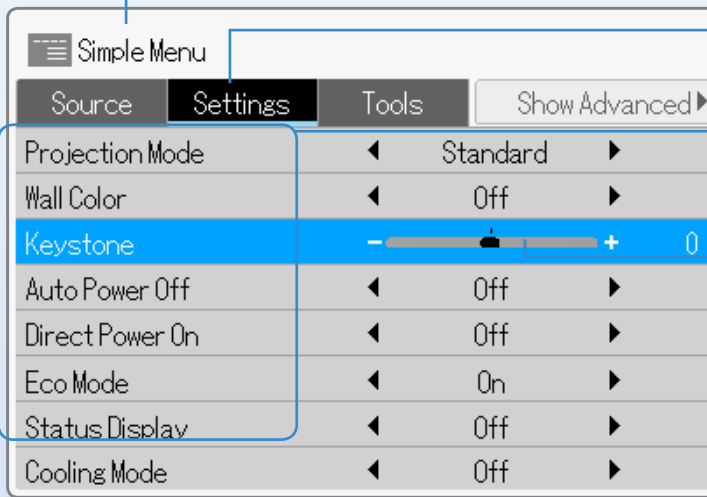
Simple Menu

| Source | Settings | Tools | Show Advanced |
|---|---|---|---|

| | | | |
|---|---|---|---|
| Projection Mode | ◀ | Standard | ▶ |
| Wall Color | ◀ | Off | ▶ |
| Keystone | − | + | 0 |
| Auto Power Off | ◀ | Off | ▶ |
| Direct Power On | ◀ | Off | ▶ |
| Eco Mode | ◀ | On | ▶ |
| Status Display | ◀ | Off | ▶ |
| Cooling Mode | ◀ | Off | ▶ |